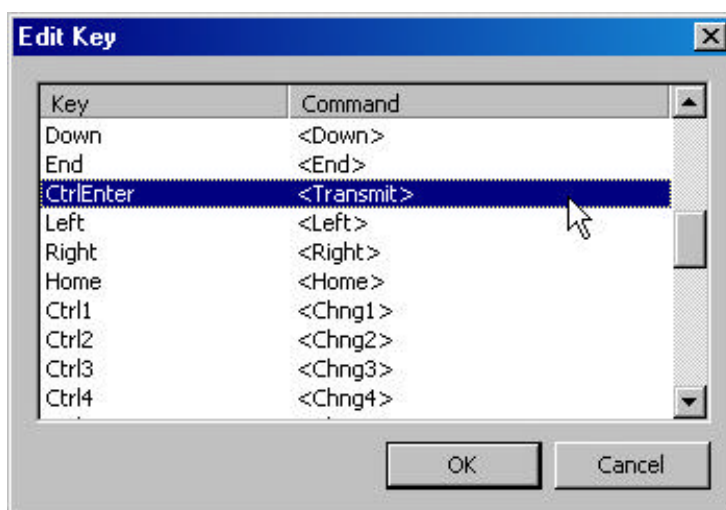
Edit Key

| Key | Command |
|---|---|
| Down | <Down> |
| End | <End> |
| CtrlEnter | <Transmit> |
| Left | <Left> |
| Right | <Right> |
| Home | <Home> |
| Ctrl1 | <Chng1> |
| Ctrl2 | <Chng2> |
| Ctrl3 | <Chng3> |
| Ctrl4 | <Chng4> |

OK Cancel